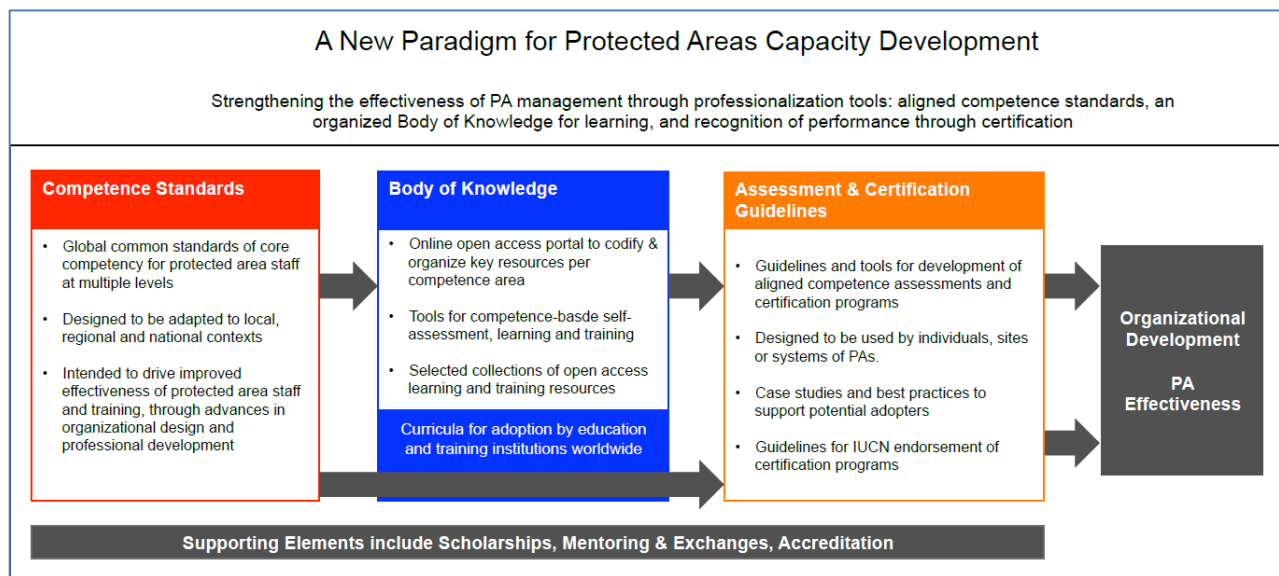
A New Paradigm for Protected Areas Capacity Development

Strengthening the effectiveness of PA management through professionalization tools: aligned competence standards, an organized Body of Knowledge for learning, and recognition of performance through certification

Competence Standards

- Global common standards of core competency for protected area staff at multiple levels
- Designed to be adapted to local, regional and national contexts
- Intended to drive improved effectiveness of protected area staff and training, through advances in organizational design and professional development

Body of Knowledge

- Online open access portal to codify & organize key resources per competence area
- Tools for competence-basde self-assessment, learning and training
- Selected collections of open access learning and training resources

Curricula for adoption by education and training institutions worldwide

Assessment & Certification Guidelines

- Guidelines and tools for development of aligned competence assessments and certification programs
- Designed to be used by individuals, sites or systems of PAs.
- Case studies and best practices to support potential adopters
- Guidelines for IUCN endorsement of certification programs

Organizational Development

PA Effectiveness

Supporting Elements include Scholarships, Mentoring & Exchanges, Accreditation